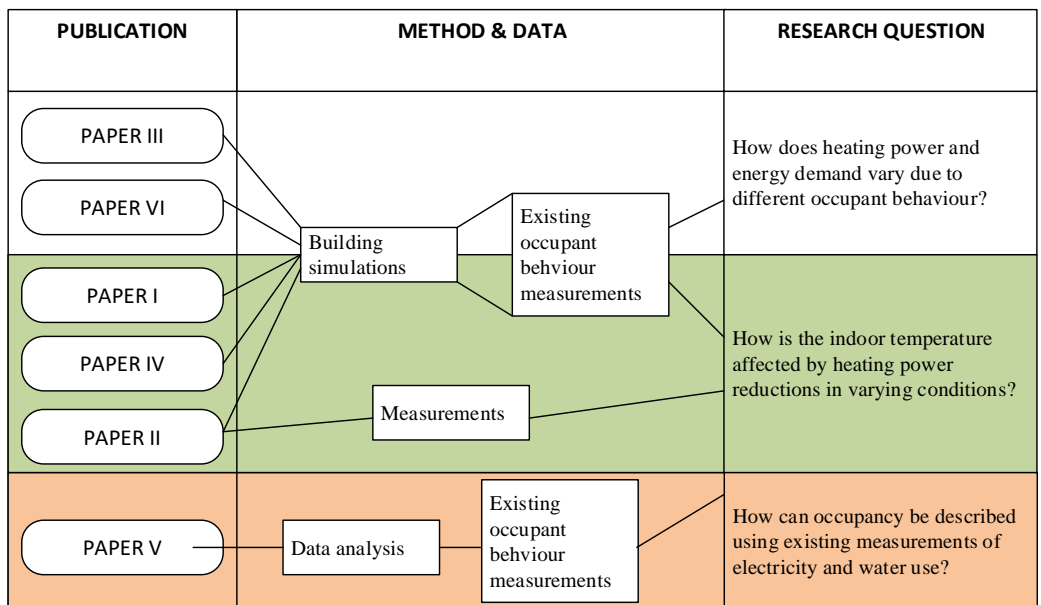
PUBLICATION

METHOD & DATA

RESEARCH QUESTION

PAPER III

PAPER VI

Building simulations

Existing occupant behviour measurements

How does heating power and energy demand vary due to different occupant behaviour?

PAPER I

PAPER IV

PAPER II

Measurements

How is the indoor temperature affected by heating power reductions in varying conditions?

PAPER V

Data analysis

Existing occupant behviour measurements

How can occupancy be described using existing measurements of electricity and water use?